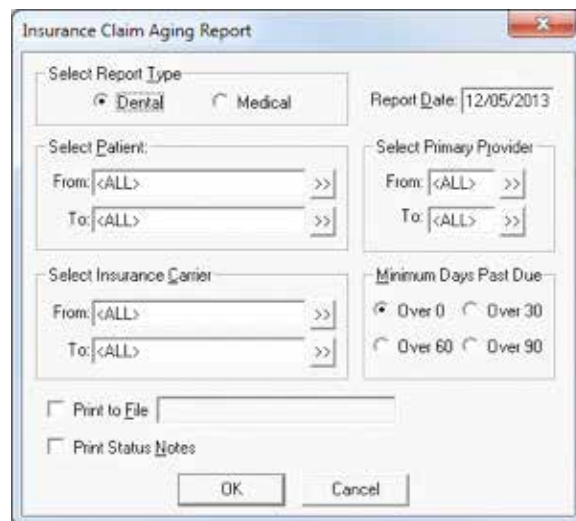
Insurance Claim Aging Report

Select Report Type
Dental
Medical

Report Date: 12/05/2013

Select Patient:
From: <ALL> >>
To: <ALL> >>

Select Primary Provider
From: <ALL> >>
To: <ALL> >>

Select Insurance Carrier
From: <ALL> >>
To: <ALL> >>

Minimum Days Past Due
Over 0
Over 30
Over 60
Over 90

Print to File

Print Status Notes

OK
Cancel